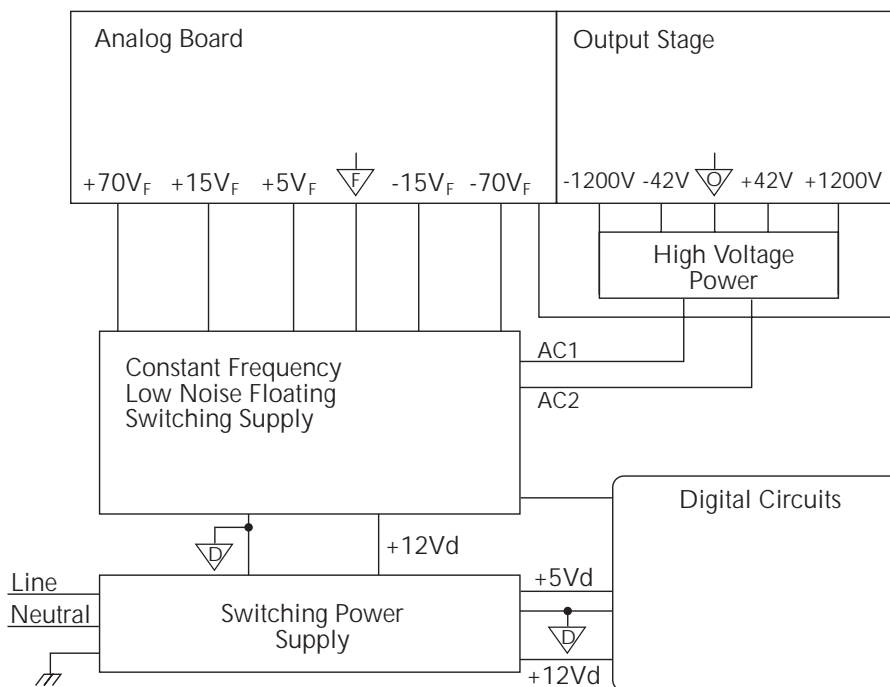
Analog Board

Output Stage

$+70V_F$ $+15V_F$ $+5V_F$ F $-15V_F$ $-70V_F$

-1200V -42V O +42V +1200V

High Voltage Power

Constant Frequency Low Noise Floating Switching Supply

AC1

AC2

Digital Circuits

D

+12Vd

Line

Neutral

Switching Power Supply

+5Vd

D

+12Vd